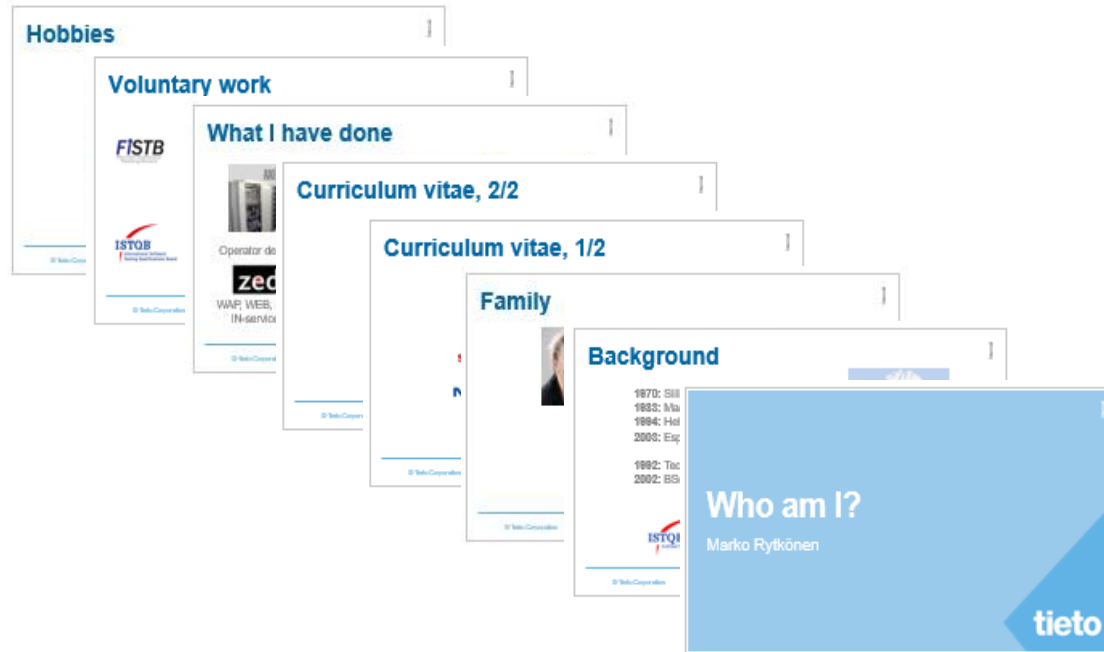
Hobbies

Voluntary work

FISTB

ISTQB

What I have done

Operator de

zed

WAP, WEB,
IN-service

Curriculum vitae, 2/2

Curriculum vitae, 1/2

Family

Background

1970: Sii
1983: Ma
1994: Hel
2005: Esp

1992: Tec
2002: BS

ISTQB

Who am I?

Marko Rytkönen

tieto